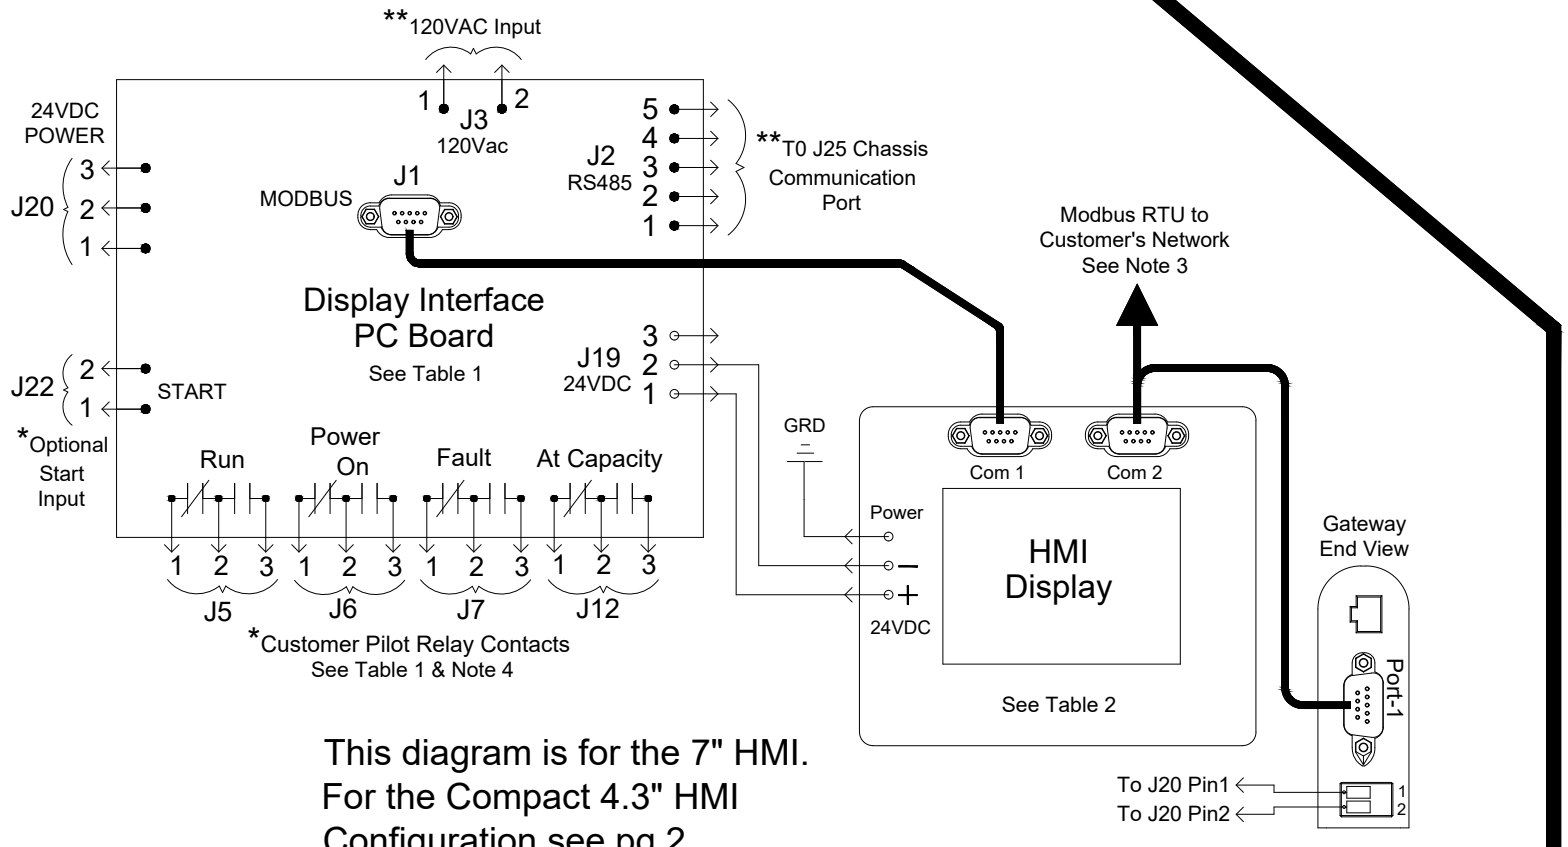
**120VAC Input

1 2
J3
120Vac

24VDC
POWER

3
J20 2
1

MODBUS J1

5
4
J2 3
RS485 2
1

**T0 J25 Chassis
Communication
Port

Modbus RTU to
Customer's Network
See Note 3

Display Interface
PC Board
See Table 1

3
J19 2
24VDC 1

J22 2
1
START

*Optional
Start
Input

Run

Power
On

Fault

At Capacity

1 2 3 1 2 3 1 2 3 1 2 3
J5 J6 J7 J12

*Customer Pilot Relay Contacts
See Table 1 & Note 4

GRD

Com 1

Com 2

Power
–
+
24VDC

HMI
Display

See Table 2

Gateway
End View

Port-1

To J20 Pin1
To J20 Pin2
1
2

This diagram is for the 7" HMI.
For the Compact 4.3" HMI
Configuration see pg 2